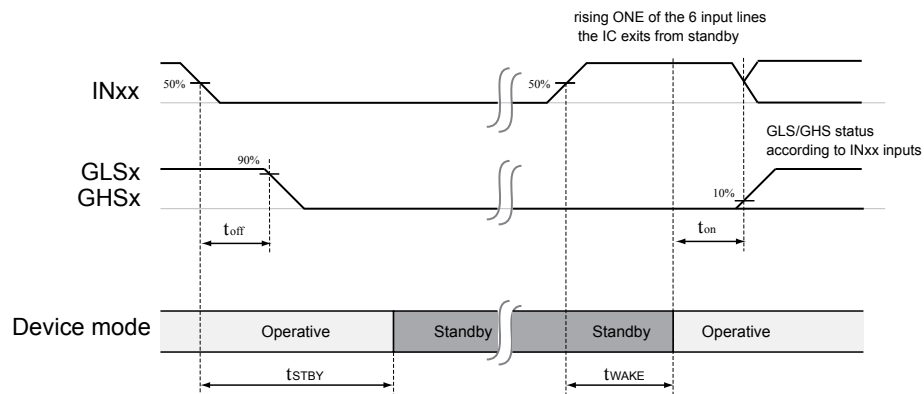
rising ONE of the 6 input lines the IC exits from standby

INxx

50%

50%

GLSx
GHSx

90%

GLS/GHS status according to INxx inputs

10%

$t_{off}$

$t_{on}$

Device mode

Operative

Standby

Standby

Operative

$t_{STBY}$

$t_{WAKE}$